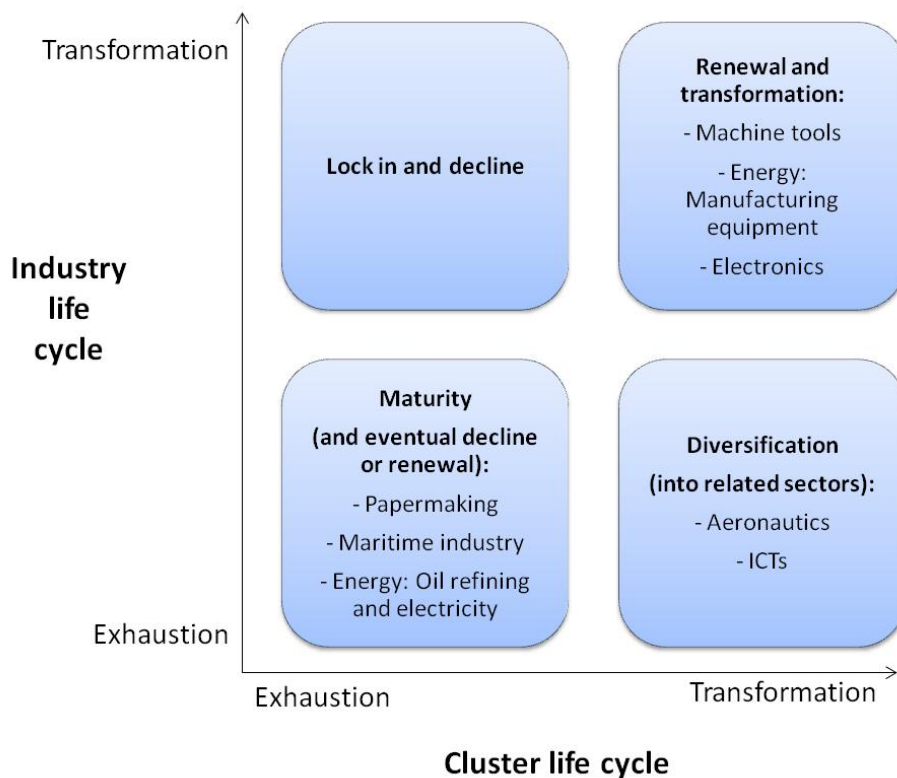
Transformation

Lock in and decline

Renewal and transformation:

- Machine tools

- Energy: Manufacturing equipment

- Electronics

Industry life cycle

Maturity

(and eventual decline or renewal):

- Papermaking

- Maritime industry

- Energy: Oil refining and electricity

Diversification

(into related sectors):

- Aeronautics

- ICTs

Exhaustion

Exhaustion

Transformation

Cluster life cycle